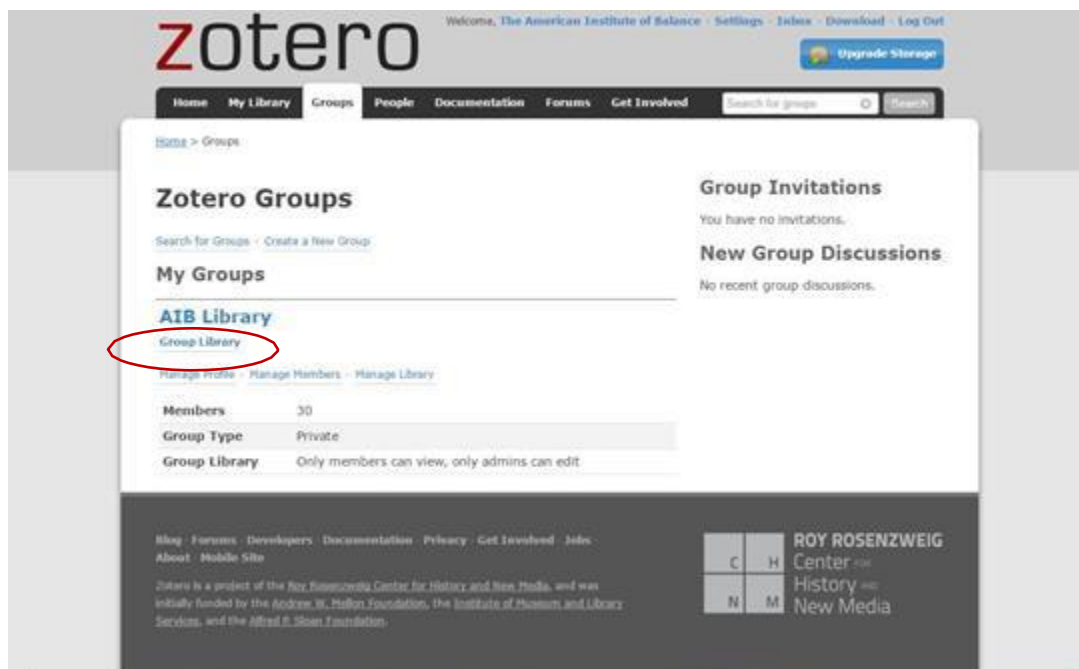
zotero

Welcome, The American Institute of Balance · Settings · Inbox · Download · Log Out

Upgrade Storage

Home My Library Groups People Documentation Forums Get Involved Search for groups Search

Home > Groups

Zotero Groups

Search for Groups · Create a New Group

My Groups

AIB Library

Group Library

Manage Profile · Manage Members · Manage Library

| Members | 30 |
|---|---|
| Group Type | Private |
| Group Library | Only members can view, only admins can edit |

Group Invitations

You have no invitations.

New Group Discussions

No recent group discussions.

Blog · Forums · Developers · Documentation · Privacy · Get Involved · Jobs · About · Mobile Site

Zotero is a project of the Roy Rosenzweig Center for History and New Media, and was initially funded by the Andrew W. Mellon Foundation, the Institute of Museum and Library Services, and the Alfred P. Sloan Foundation.

C H N M ROY ROSENZWEIG Center FOR History AND New Media